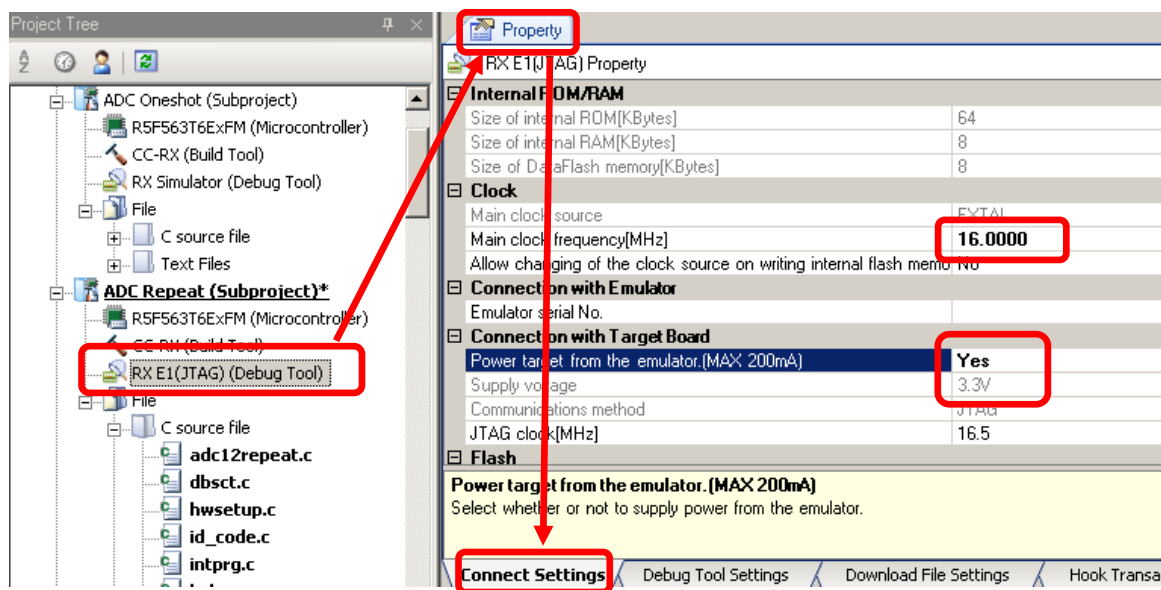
Project Tree

ADC Oneshot (Subproject)
R5F563T6ExFM (Microcontroller)
CC-RX (Build Tool)
RX Simulator (Debug Tool)
File
C source file
Text Files
ADC Repeat (Subproject)*
R5F563T6ExFM (Microcontroller)
CC-RX (Build Tool)
RX E1(JTAG) (Debug Tool)
File
C source file
adc12repeat.c
dbsct.c
hwsetup.c
id_code.c
intprg.c

Property

RX E1(JTAG) Property

| | |
|---|---|
| Internal ROM/RAM | |
| Size of internal ROM[KBytes] | 64 |
| Size of internal RAM[KBytes] | 8 |
| Size of DataFlash memory[KBytes] | 8 |
| Clock | |
| Main clock source | EXTAL |
| Main clock frequency[MHz] | 16.0000 |
| Allow changing of the clock source on writing internal flash memo | No |
| Connection with Emulator | |
| Emulator serial No. | |
| Connection with Target Board | |
| Power target from the emulator.(MAX 200mA) | Yes |
| Supply voltage | 3.3V |
| Communications method | JTAG |
| JTAG clock[MHz] | 16.5 |
| Flash | |

Power target from the emulator.(MAX 200mA)
Select whether or not to supply power from the emulator.

Connect Settings | Debug Tool Settings | Download File Settings | Hook Transa